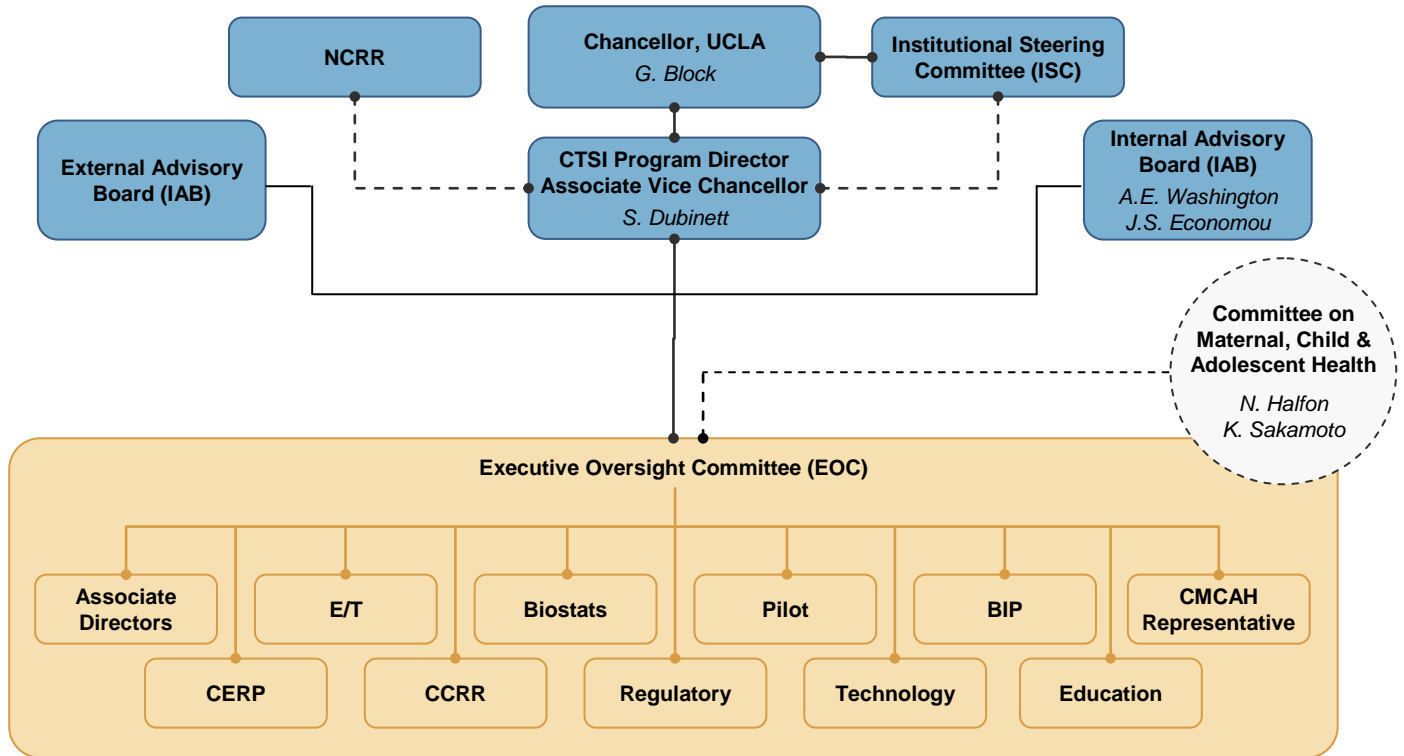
NCRR

Chancellor, UCLA
G. Block

Institutional Steering Committee (ISC)

External Advisory Board (IAB)

CTSI Program Director
Associate Vice Chancellor
S. Dubinett

Internal Advisory Board (IAB)
A.E. Washington
J.S. Economou

Committee on Maternal, Child & Adolescent Health
N. Halfon
K. Sakamoto

Executive Oversight Committee (EOC)

Associate Directors

E/T

Biostats

Pilot

BIP

CMCAH Representative

CERP

CCRR

Regulatory

Technology

Education